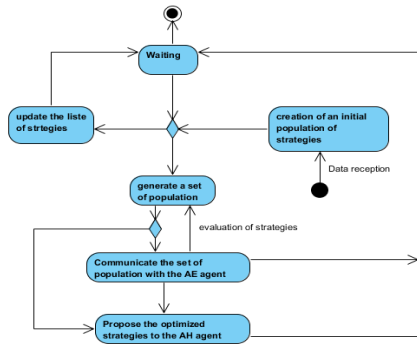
Waiting

update the liste of strtegies

creation of an initial population of strategies

Data reception

generate a set of population

evaluation of strategies

Communicate the set of population with the AE agent

Propose the optimized strategies to the AH agent